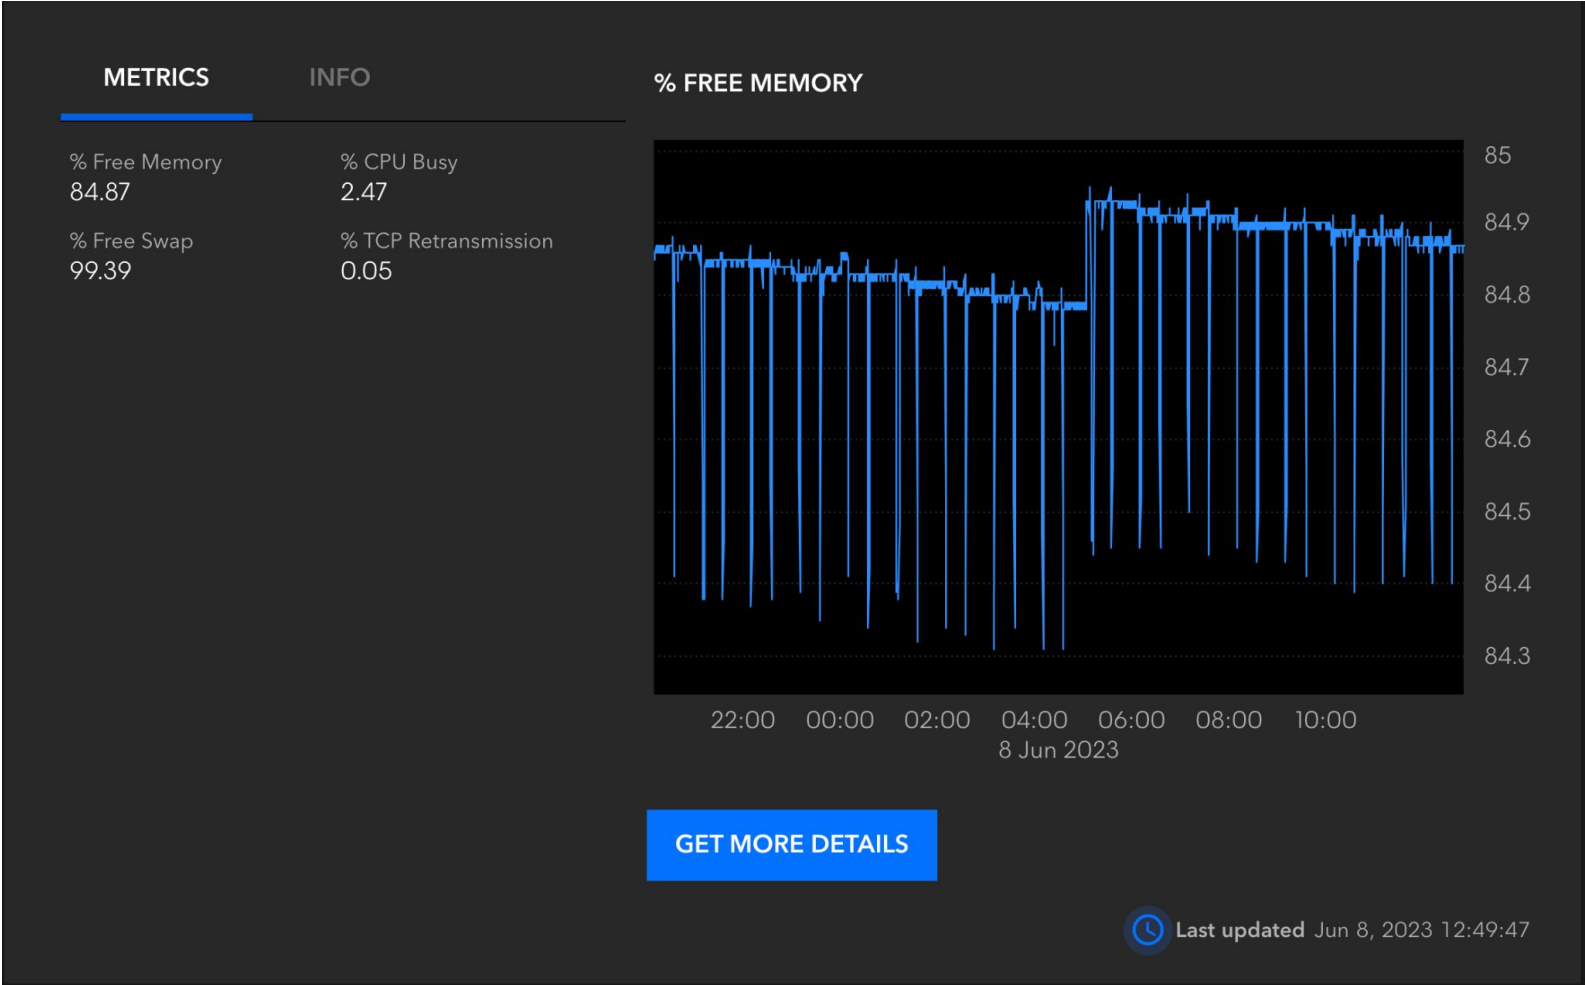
METRICS INFO

% Free Memory
84.87

% CPU Busy
2.47

% Free Swap
99.39

% TCP Retransmission
0.05

% FREE MEMORY

85
84.9
84.8
84.7
84.6
84.5
84.4
84.3

22:00 00:00 02:00 04:00 06:00 08:00 10:00
8 Jun 2023

GET MORE DETAILS

Last updated Jun 8, 2023 12:49:47